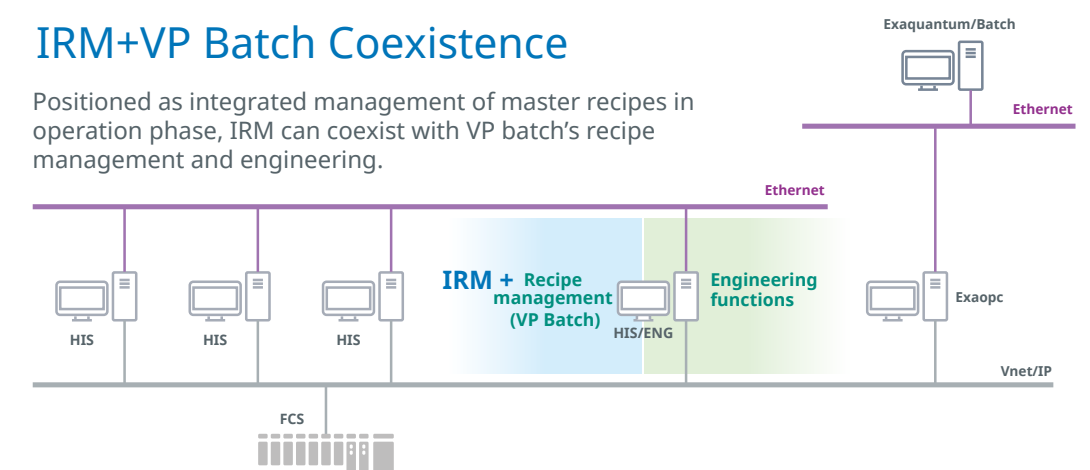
IRM+VP Batch Coexistence

Positioned as integrated management of master recipes in operation phase, IRM can coexist with VP batch's recipe management and engineering.

Exaquantum/Batch

Ethernet

Ethernet

HIS

HIS

HIS

IRM + Recipe management (VP Batch)

HIS/ENG

Engineering functions

Exaopc

Vnet/IP

FCS